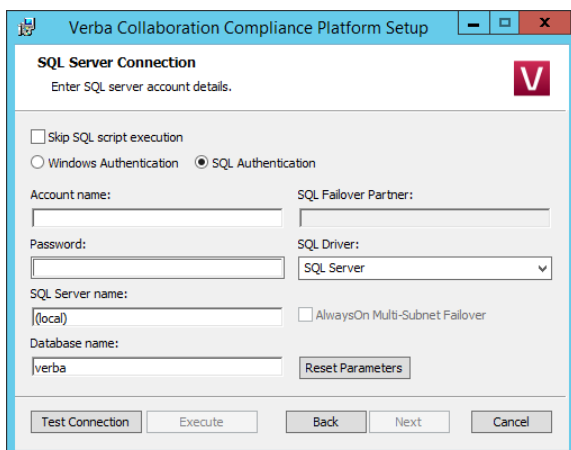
Verba Collaboration Compliance Platform Setup

SQL Server Connection
Enter SQL server account details.

V

Skip SQL script execution

Windows Authentication
SQL Authentication

Account name:

SQL Failover Partner:

Password:

SQL Driver:
SQL Server

SQL Server name:
(local)

AlwaysOn Multi-Subnet Failover

Database name:
verba

Reset Parameters

Test Connection
Execute
Back
Next
Cancel